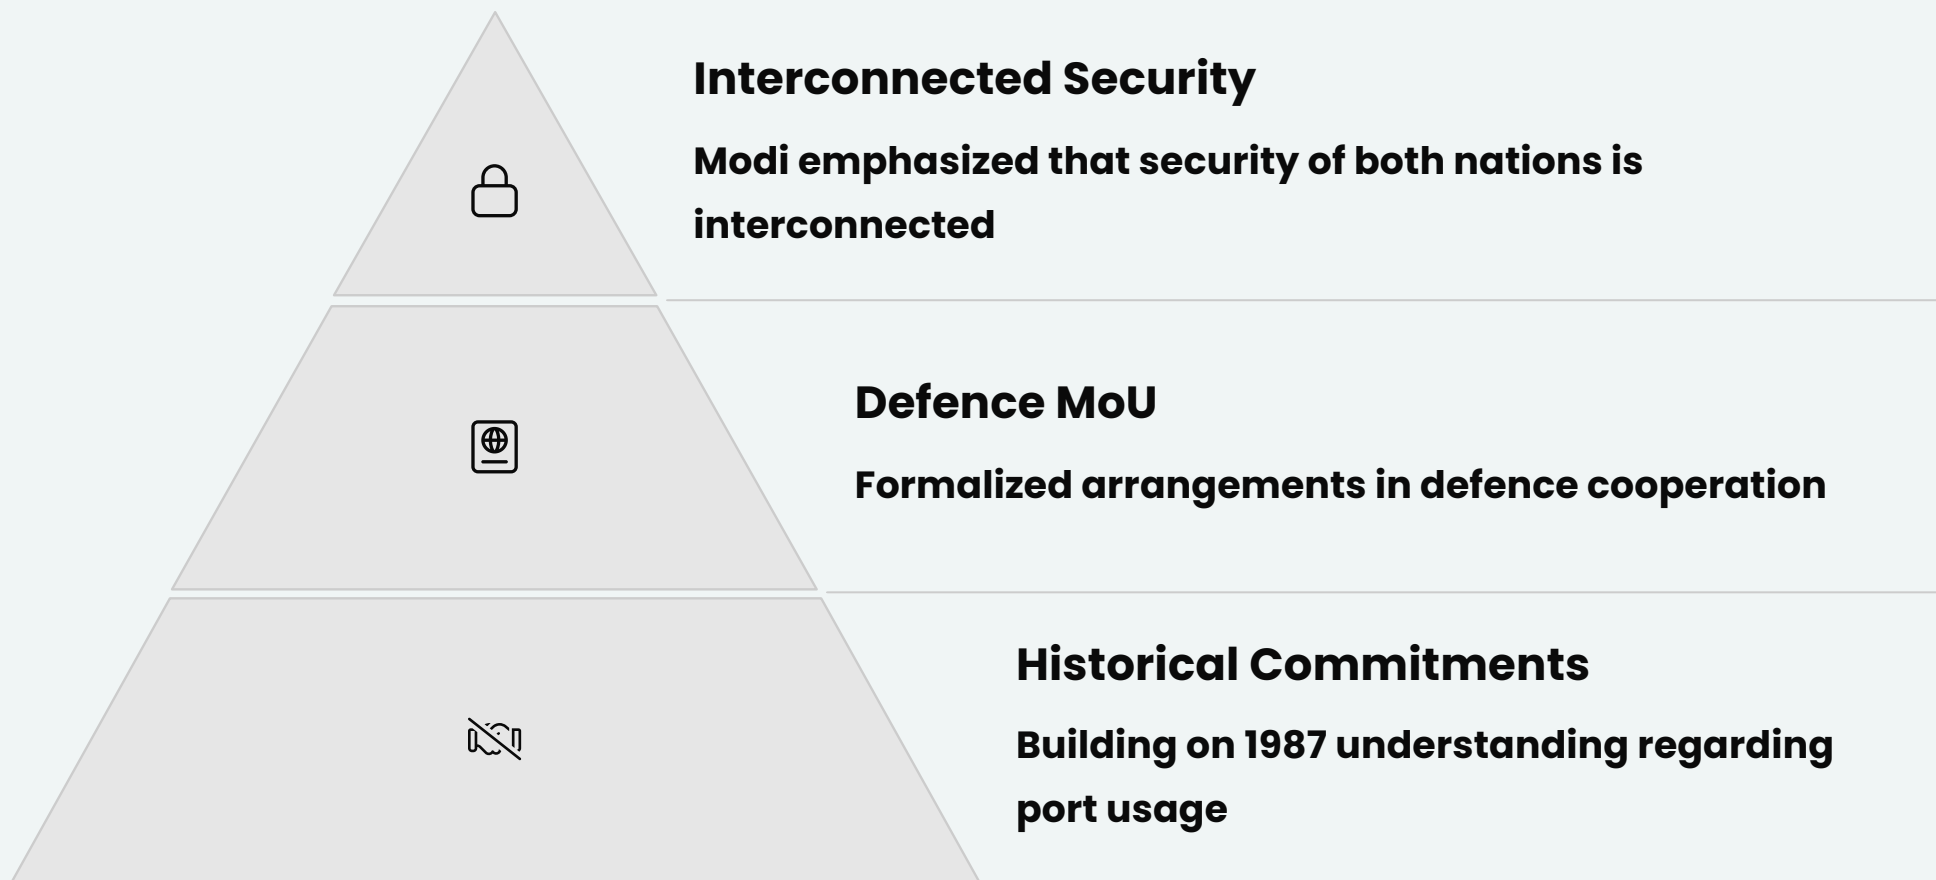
Interconnected Security

Modi emphasized that security of both nations is interconnected

Defence MoU

Formalized arrangements in defence cooperation

Historical Commitments

Building on 1987 understanding regarding port usage